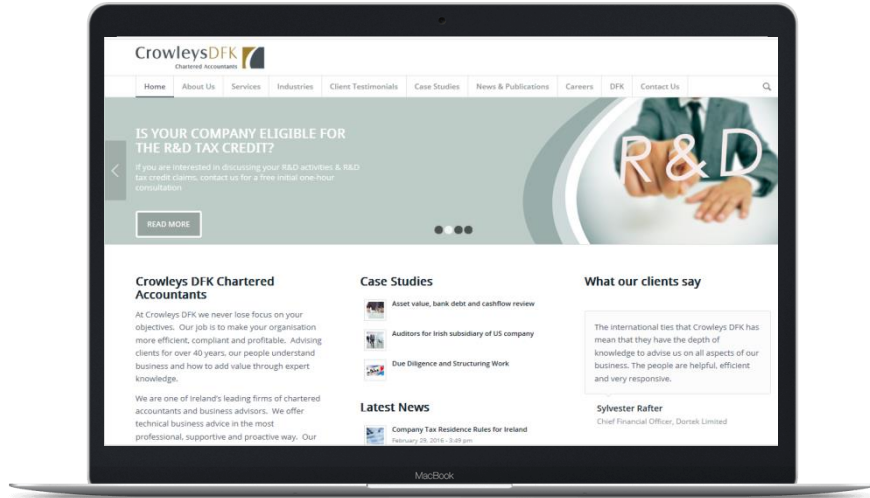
CrowleysDFK
Chartered Accountants

Home About Us Services Industries Client Testimonials Case Studies News & Publications Careers DFK Contact Us

IS YOUR COMPANY ELIGIBLE FOR THE R&D TAX CREDIT?

If you are interested in discussing your R&D activities & R&D tax credit claims, contact us for a free initial one-hour consultation

READ MORE

R&D

Crowleys DFK Chartered Accountants

At Crowleys DFK we never lose focus on your objectives. Our job is to make your organisation more efficient, compliant and profitable. Advising clients for over 40 years, our people understand business and how to add value through expert knowledge.

We are one of Ireland's leading firms of chartered accountants and business advisors. We offer technical business advice in the most professional, supportive and proactive way. Our

Case Studies

Asset value, bank debt and cashflow review

Auditors for Irish subsidiary of US company

Due Diligence and Structuring Work

Latest News

Company Tax Residence Rules for Ireland
February 09, 2016 - 3:49 pm

What our clients say

The international ties that Crowleys DFK has meant that they have the depth of knowledge to advise us on all aspects of our business. The people are helpful, efficient and very responsive.

Sylvester Rafter
Chief Financial Officer, Dortek Limited

MacBook